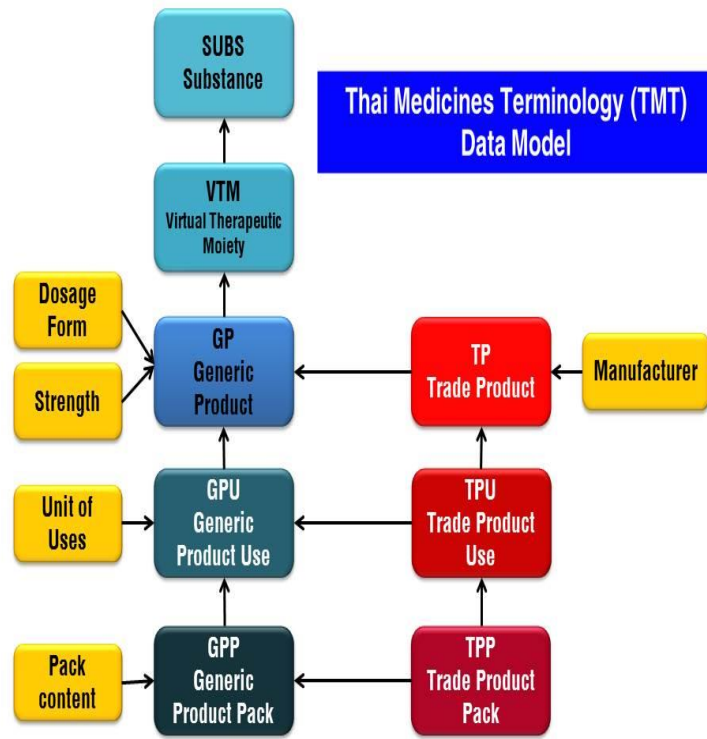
SUBS
Substance

Thai Medicines Terminology (TMT)
Data Model

VTM
Virtual Therapeutic Moiety

Dosage Form

Strength

GP
Generic Product

TP
Trade Product

Manufacturer

Unit of Uses

GPU
Generic Product Use

TPU
Trade Product Use

Pack content

GPP
Generic Product Pack

TPP
Trade Product Pack